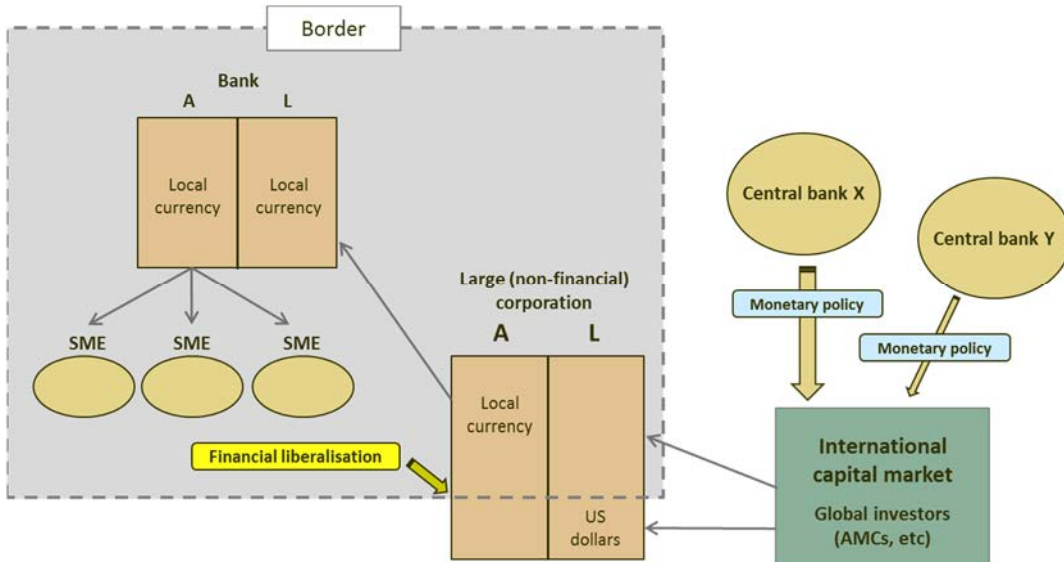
Border

Bank

A L

Local currency

Local currency

SME

SME

SME

Large (non-financial) corporation

A L

Local currency

US dollars

Financial liberalisation

Central bank X

Central bank Y

Monetary policy

Monetary policy

International capital market

Global investors (AMCs, etc)